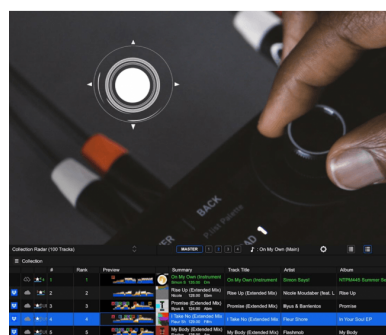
BACK

Collection Radar (100 Tracks)

MASTER

On My Own (Main)

Collection

| # | Rank | Preview | Summary | Track Title | Artist | Album |
|---|---|---|---|---|---|---|
| 1 | 1 | | On My Own (Instrumental) | On My Own (Instrumental) | Simon Boyd | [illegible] |
| 2 | 2 | | Rise Up (Extended Mix) | Rise Up (Extended Mix) | Nicole Moudaber (feat. L | Rise Up |
| 3 | 3 | | Promise (Extended Mix) | Promise (Extended Mix) | Illyus & Barrientos | Promise |
| 4 | 4 | | I Take No (Extended Mix) | I Take No (Extended Mix) | Fleur Shore | In Your Soul EP |
| 5 | 5 | | My Body (Extended Mix) | My Body (Extended Mix) | Flashmob | My Body |